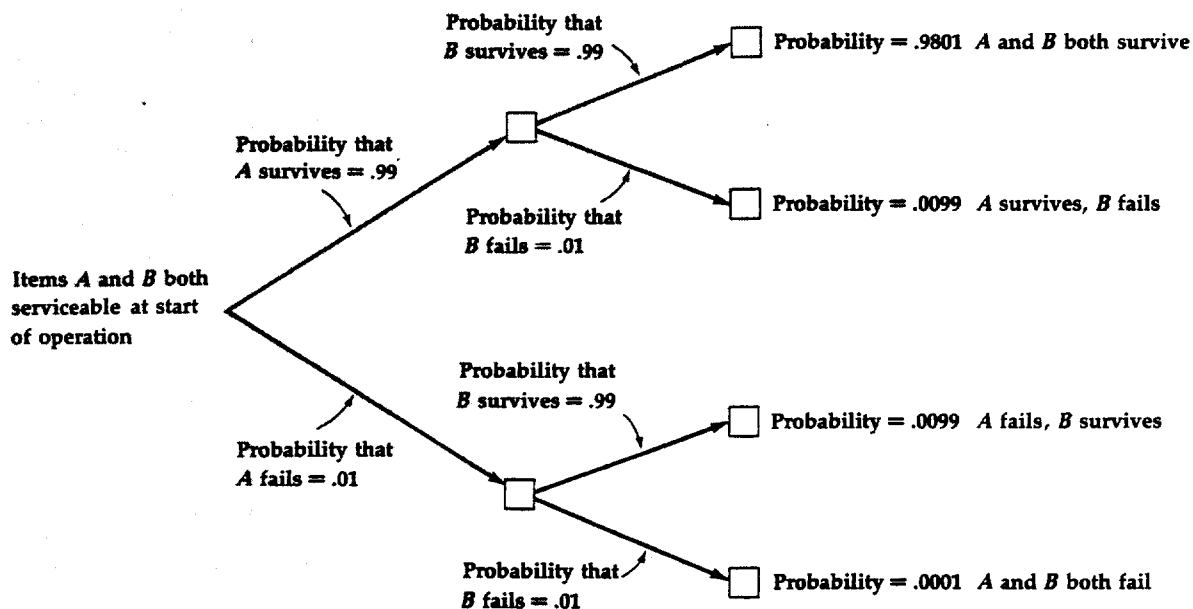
Items $A$ and $B$ both serviceable at start of operation

Probability that $A$ survives = .99

Probability that $B$ survives = .99

Probability = .9801 $A$ and $B$ both survive

Probability that $B$ fails = .01

Probability = .0099 $A$ survives, $B$ fails

Probability that $A$ fails = .01

Probability that $B$ survives = .99

Probability = .0099 $A$ fails, $B$ survives

Probability that $B$ fails = .01

Probability = .0001 $A$ and $B$ both fail